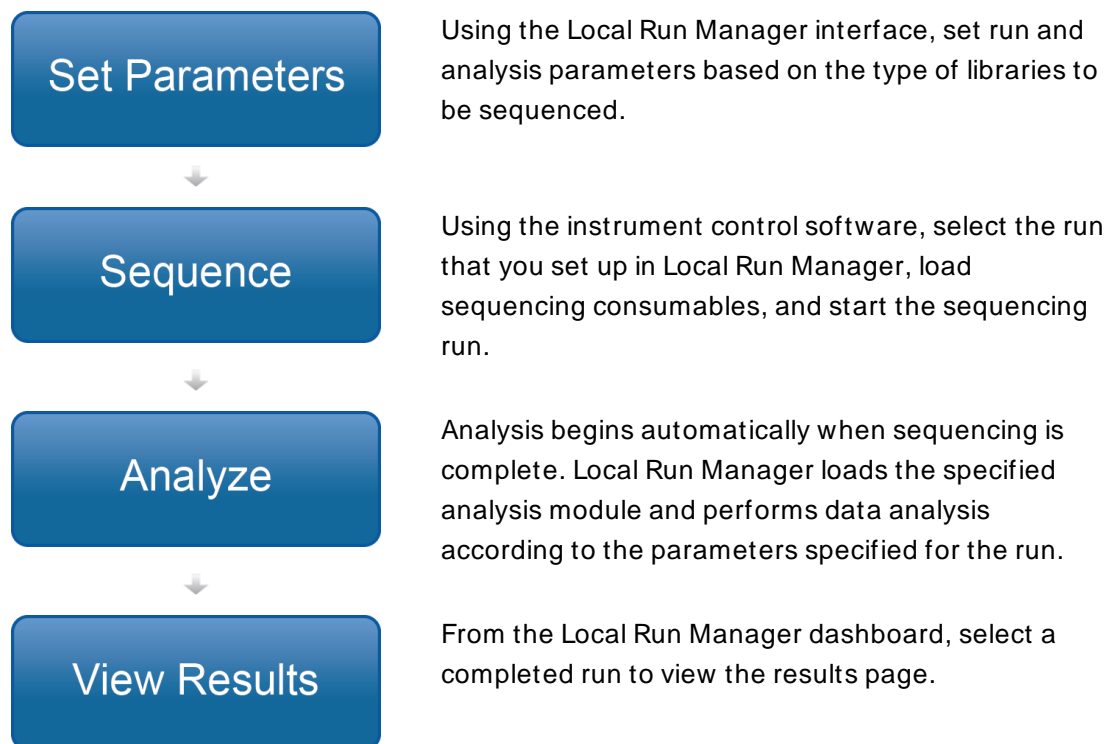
Set Parameters

Using the Local Run Manager interface, set run and analysis parameters based on the type of libraries to be sequenced.

Sequence

Using the instrument control software, select the run that you set up in Local Run Manager, load sequencing consumables, and start the sequencing run.

Analyze

Analysis begins automatically when sequencing is complete. Local Run Manager loads the specified analysis module and performs data analysis according to the parameters specified for the run.

View Results

From the Local Run Manager dashboard, select a completed run to view the results page.